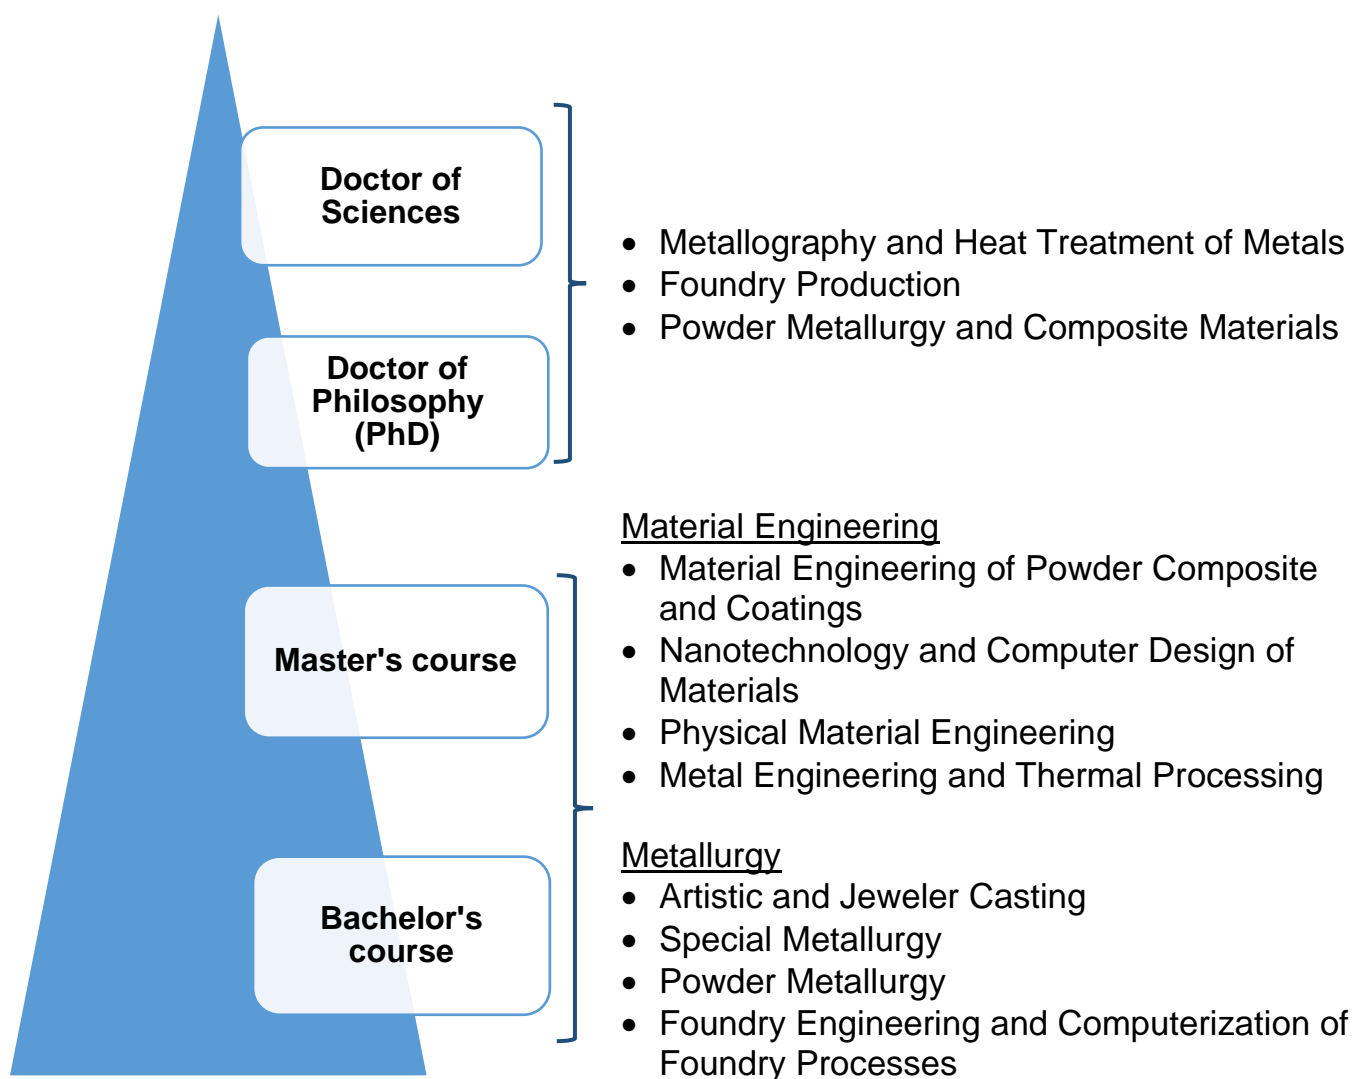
Doctor of Sciences

Doctor of Philosophy (PhD)

Master's course

Bachelor's course

- Metallography and Heat Treatment of Metals
- Foundry Production
- Powder Metallurgy and Composite Materials

Material Engineering
- Material Engineering of Powder Composite and Coatings
- Nanotechnology and Computer Design of Materials
- Physical Material Engineering
- Metal Engineering and Thermal Processing

Metallurgy
- Artistic and Jeweler Casting
- Special Metallurgy
- Powder Metallurgy
- Foundry Engineering and Computerization of Foundry Processes